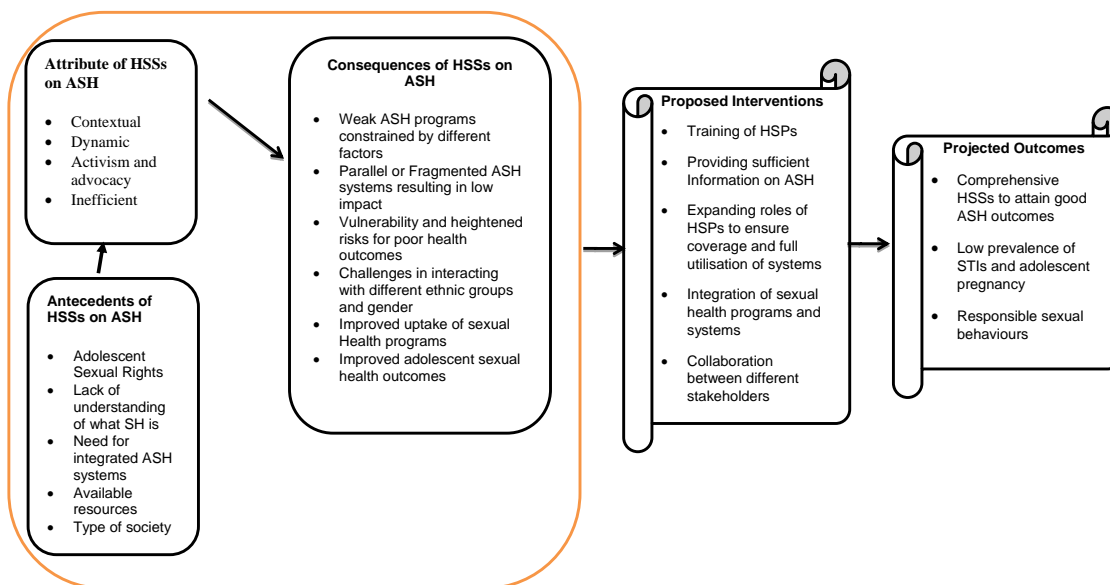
Attribute of HSSs on ASH

- Contextual
- Dynamic
- Activism and advocacy
- Inefficient

Antecedents of HSSs on ASH

- Adolescent Sexual Rights
- Lack of understanding of what SH is
- Need for integrated ASH systems
- Available resources
- Type of society

Consequences of HSSs on ASH

- Weak ASH programs constrained by different factors
- Parallel or Fragmented ASH systems resulting in low impact
- Vulnerability and heightened risks for poor health outcomes
- Challenges in interacting with different ethnic groups and gender
- Improved uptake of sexual Health programs
- Improved adolescent sexual health outcomes

Proposed Interventions

- Training of HSPs
- Providing sufficient Information on ASH
- Expanding roles of HSPs to ensure coverage and full utilisation of systems
- Integration of sexual health programs and systems
- Collaboration between different stakeholders

Projected Outcomes

- Comprehensive HSSs to attain good ASH outcomes
- Low prevalence of STIs and adolescent pregnancy
- Responsible sexual behaviours